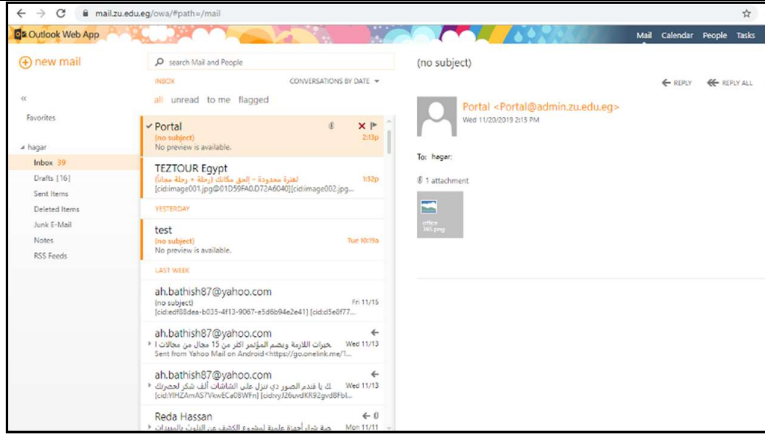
mail.zu.edu.eg/owa/#path=/mail

Outlook Web App

Mail Calendar People Tasks

new mail

search Mail and People

INBOX CONVERSATIONS BY DATE

all unread to me flagged

«

Favorites

hagar

Inbox 39

Drafts [16]

Sent Items

Deleted Items

Junk E-Mail

Notes

RSS Feeds

Portal
(no subject) 2:15p
No preview is available.

TEZTOUR Egypt
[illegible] 1:52p
[cid:image001.jpg@01D59FA0.D72A6040][cid:image002.jpg...

YESTERDAY

test
(no subject) Tue 10:15a
No preview is available.

LAST WEEK

ah.bathish87@yahoo.com
(no subject) Fri 11/15
[cid:ed08dea-b035-4f13-9067-e5d6b94e2e41] [cid:d5e0f77...

ah.bathish87@yahoo.com
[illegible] Wed 11/13
Sent from Yahoo Mail on Android<https://go.onelink.me/1...

ah.bathish87@yahoo.com
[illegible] Wed 11/13
[cid:YlHZAmAS7VkwECa08WFn] [cid:vyJ26uvdKK92gvd8Fbl...

Reda Hassan
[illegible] Mon 11/11

(no subject)

REPLY REPLY ALL

Portal <Portal@admin.zu.edu.eg>
Wed 11/20/2019 2:15 PM

To: hagar;

1 attachment

office 365.png